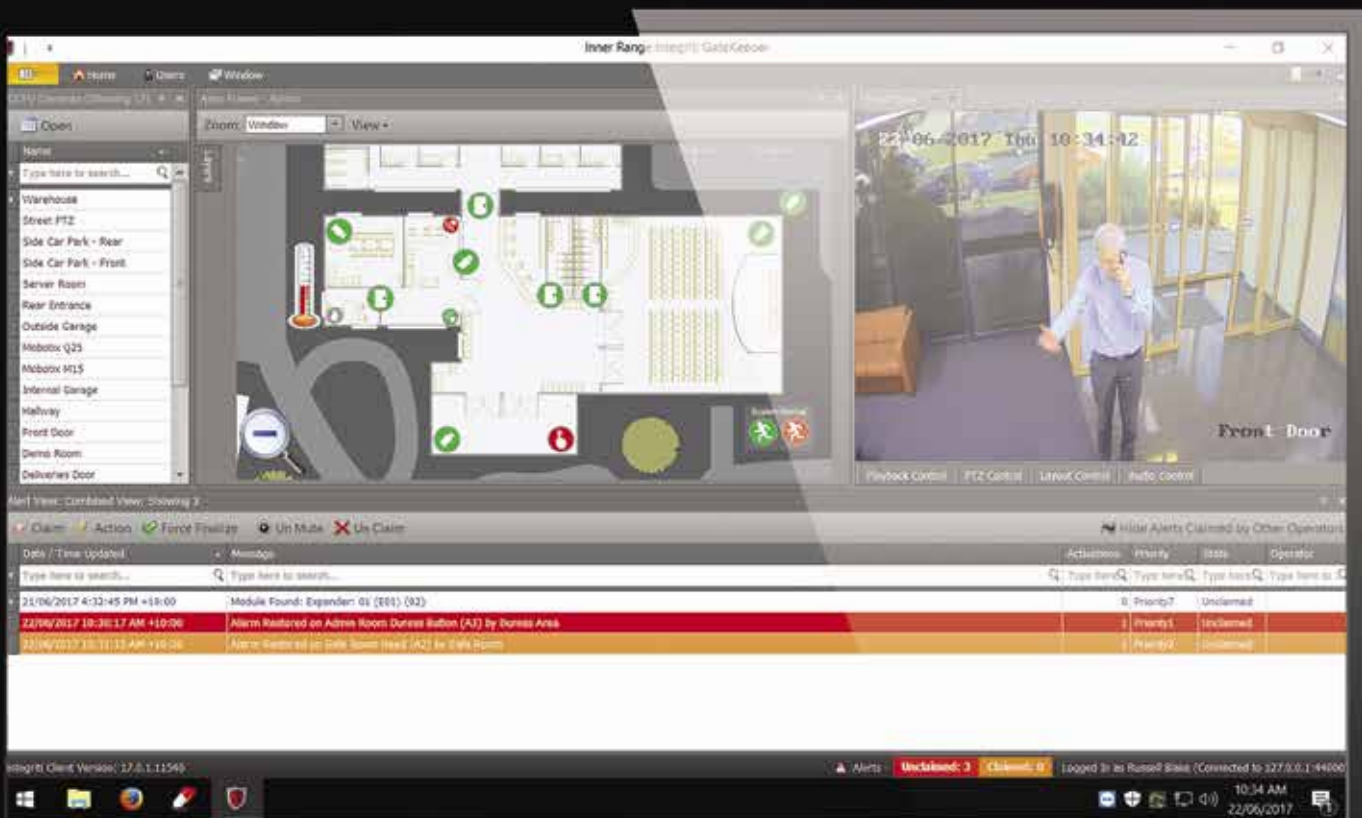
Inner Range Integriti GateKeeper

Home Users Window

CCTV Cameras (Showing 17)

Area Viewer - Admin

Open

Zoom: Window View

Name

Type here to search...

Warehouse
Street PTZ
Side Car Park - Rear
Side Car Park - Front
Server Room
Rear Entrance
Outside Garage
Mobotix Q25
Mobotix M15
Internal Garage
Hallway
Front Door
Demo Room
Deliveries Door

22-06-2017 Thu 10:34:42

Front Door

Playback Control PTZ Control Layout Control Audio Control

Alert View: Combined View: Showing 3

Claim Action Force Finalize Un Mute Un Claim

Hide Alerts Claimed by Other Operators

| Date / Time Updated | Message | Activations | Priority | State | Operator |
|---|---|---|---|---|---|
| Type here to search... | Type here to search... | Type here | Type here | Type here | Type here to |
| 21/06/2017 4:32:45 PM +10:00 | Module Found: Expander: 01 (E01) (92) | 0 | Priority7 | Unclaimed | |
| 22/06/2017 10:30:17 AM +10:00 | Alarm Restored on Admin Room Duress Button (A3) by Duress Area | 1 | Priority1 | Unclaimed | |
| 22/06/2017 10:31:11 AM +10:00 | Alarm Restored on Safe Room Head (A2) by Safe Room | 1 | Priority2 | Unclaimed | |

Integriti Client Version: 17.0.1.11565

Alerts Unclaimed: 3 Claimed: 0 Logged In as Russell Blake (Connected to 127.0.0.1:4400)

10:34 AM
22/06/2017